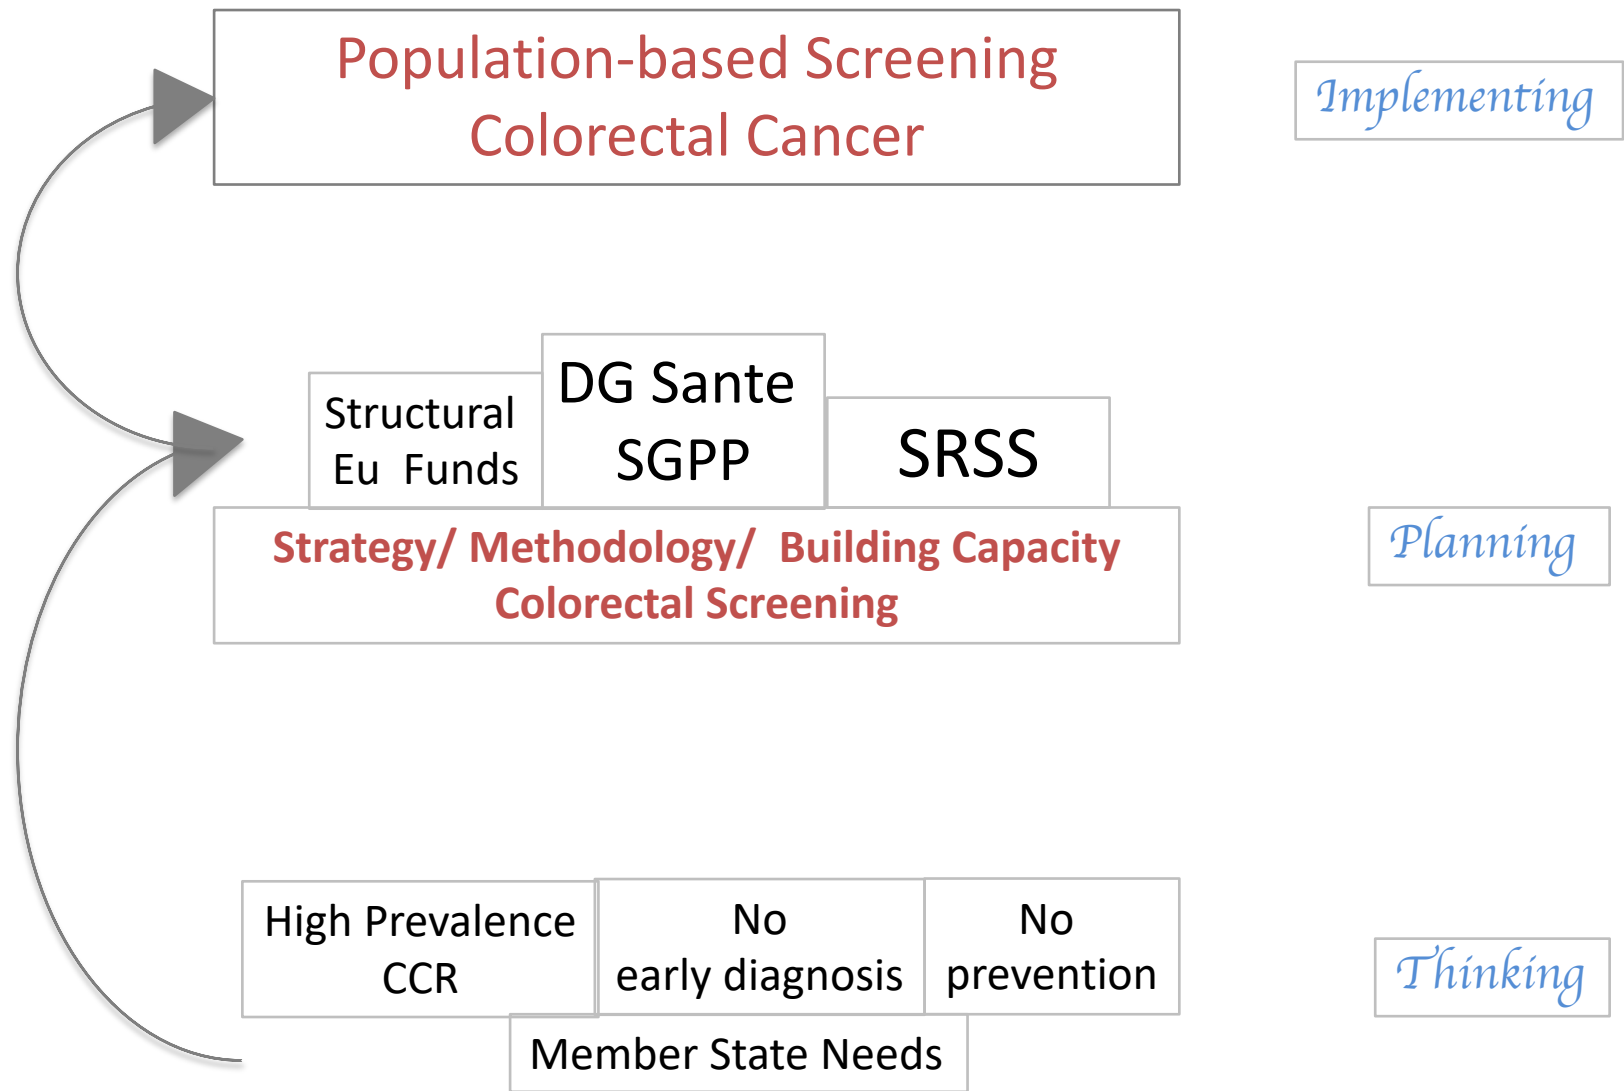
Population-based Screening Colorectal Cancer

Implementing

Structural Eu Funds

DG Sante SGPP

SRSS

Strategy/ Methodology/ Building Capacity Colorectal Screening

Planning

High Prevalence CCR

No early diagnosis

No prevention

Thinking

Member State Needs